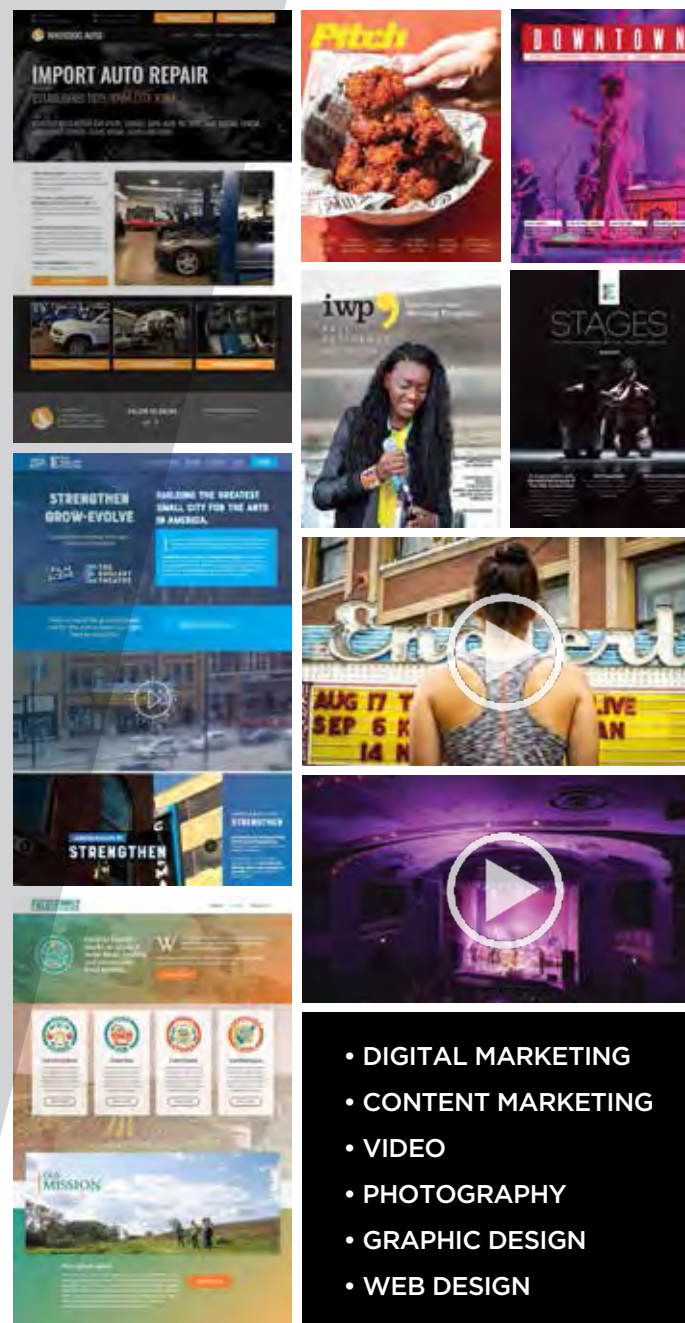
IMPORT AUTO REPAIR

Pitch

DOWNTOWN

iwp

STAGES

STRENGTHEN GROW•EVOLVE

BUILDING THE GREATEST SMALL CITY FOR THE ARTS IN AMERICA.

THE RUSSELL THEATRE

AUG 17 T
SEP 6 K
14 N
LIVE
AN

STRENGTHEN

STRENGTHEN

OLD MISSION

• DIGITAL MARKETING
• CONTENT MARKETING
• VIDEO
• PHOTOGRAPHY
• GRAPHIC DESIGN
• WEB DESIGN